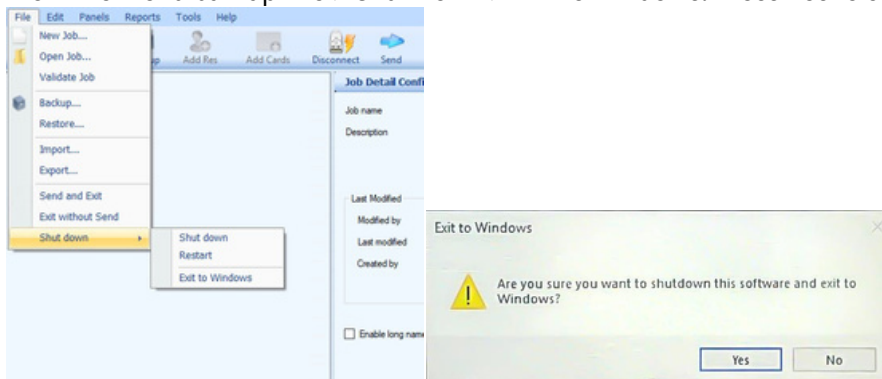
File Edit Panels Reports Tools Help

New Job...
Open Job...
Validate Job
Backup...
Restore...
Import...
Export...
Send and Exit
Exit without Send
Shut down

Shut down
Restart
Exit to Windows

Add Res Add Cards Disconnect Send

Job Detail Confi

Job name
Description

Last Modified
Modified by
Last modified
Created by

Enable long nam

Exit to Windows

Are you sure you want to shutdown this software and exit to Windows?

Yes No